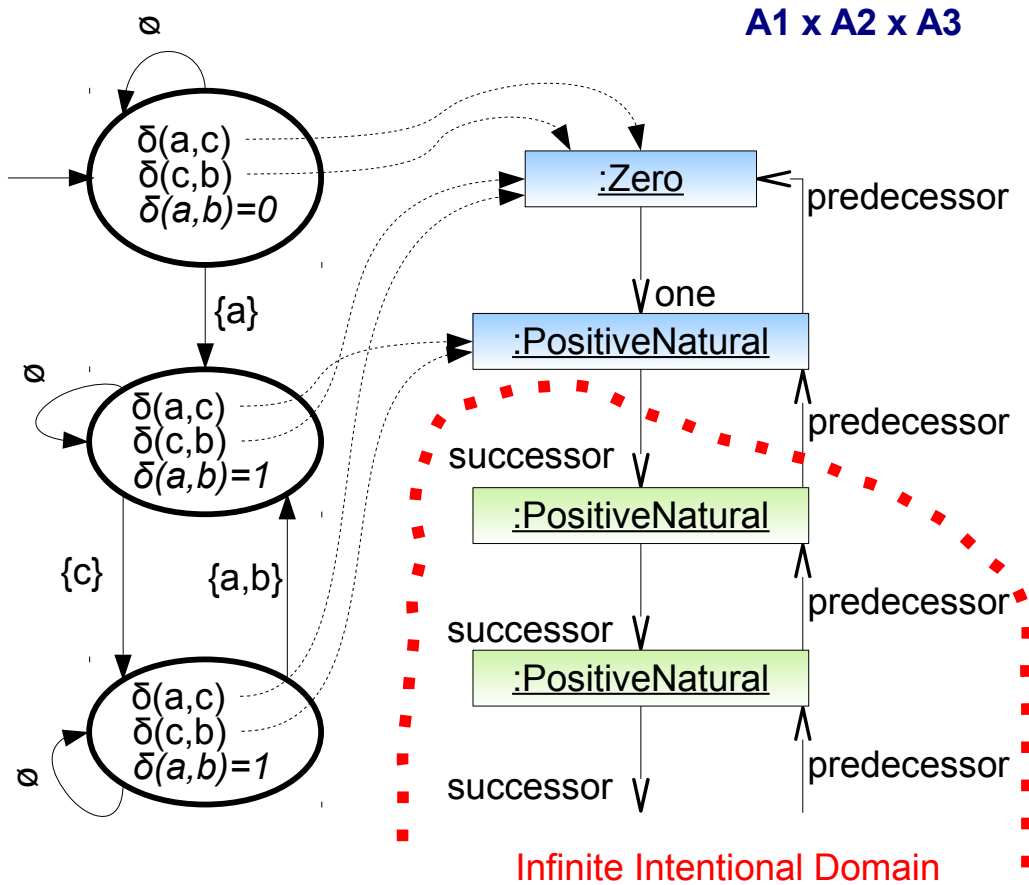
A1 x A2 x A3

∅

δ(a,c)
δ(c,b)
δ(a,b)=0

{a}

∅

δ(a,c)
δ(c,b)
δ(a,b)=1

{c}

{a,b}

δ(a,c)
δ(c,b)
δ(a,b)=1

∅

:Zero

predecessor

one

:PositiveNatural

predecessor

successor

:PositiveNatural

predecessor

successor

:PositiveNatural

successor

predecessor

Infinite Intentional Domain